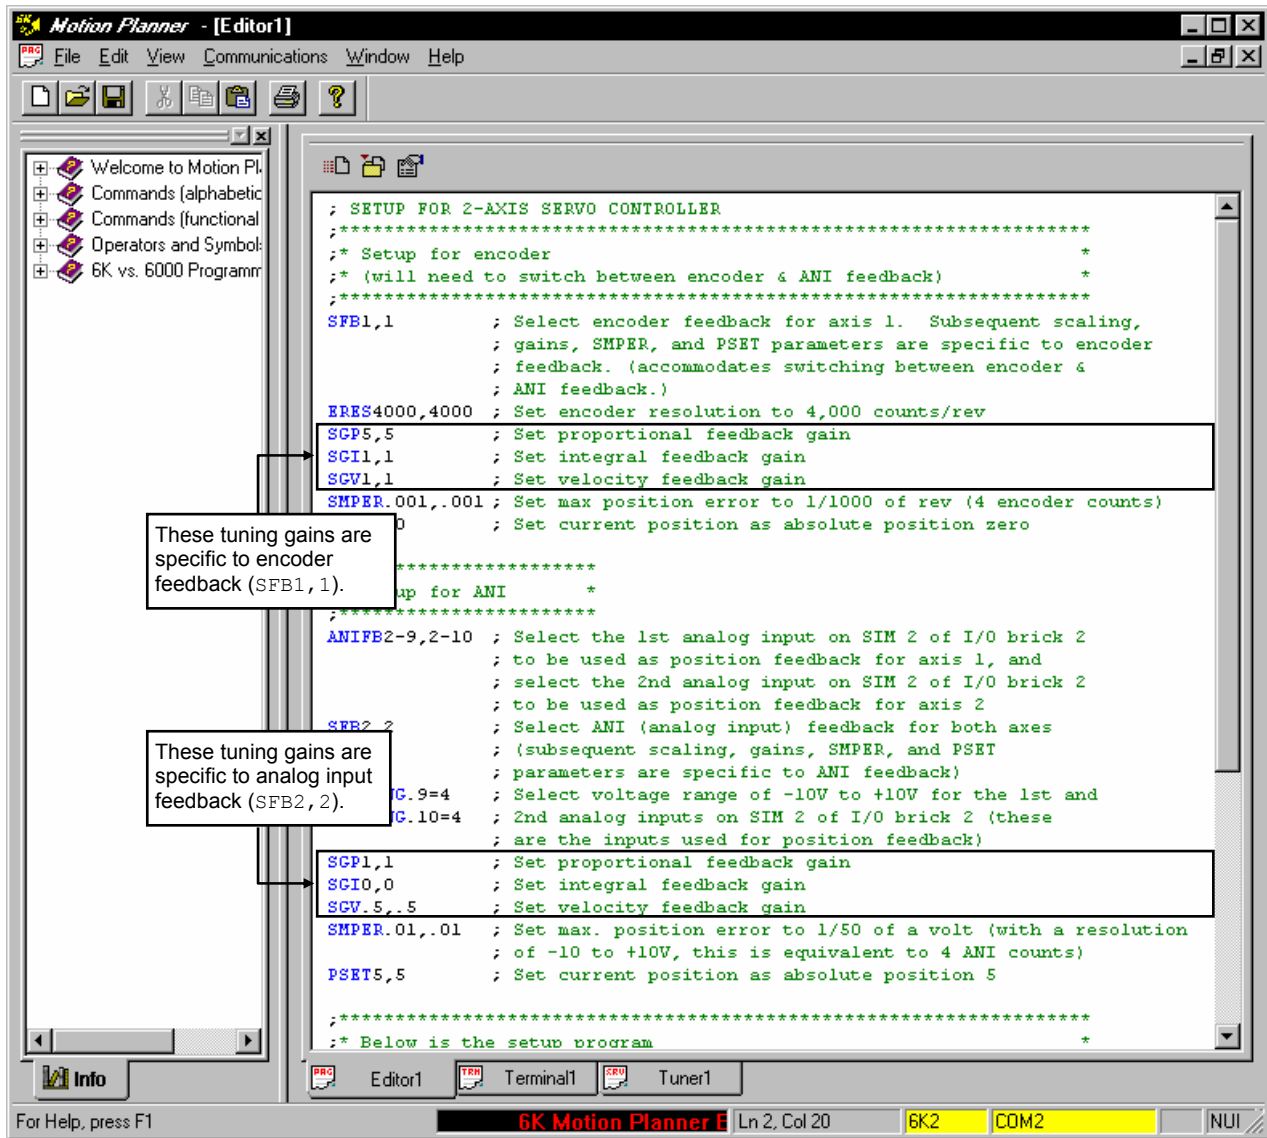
Motion Planner - [Editor1]

File Edit View Communications Window Help

Welcome to Motion Pl
Commands (alphabetic
Commands (functional
Operators and Symbol
6K vs. 6000 Programm

; SETUP FOR 2-AXIS SERVO CONTROLLER
;*****************************************************************
;* Setup for encoder *
;* (will need to switch between encoder & ANI feedback) *
;*****************************************************************
SFB1,1 ; Select encoder feedback for axis 1. Subsequent scaling,
; gains, SMPER, and PSET parameters are specific to encoder
; feedback. (accommodates switching between encoder &
; ANI feedback.)
ERES4000,4000 ; Set encoder resolution to 4,000 counts/rev
SGP5,5 ; Set proportional feedback gain
SGI1,1 ; Set integral feedback gain
SGV1,1 ; Set velocity feedback gain
SMPER.001,.001 ; Set max position error to 1/1000 of rev (4 encoder counts)
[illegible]0 ; Set current position as absolute position zero

These tuning gains are specific to encoder feedback (SFB1,1).

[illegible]*****************
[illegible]up for ANI *
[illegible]*****************
ANIFB2-9,2-10 ; Select the 1st analog input on SIM 2 of I/O brick 2
; to be used as position feedback for axis 1, and
; select the 2nd analog input on SIM 2 of I/O brick 2
; to be used as position feedback for axis 2
SFB2,2 ; Select ANI (analog input) feedback for both axes
; (subsequent scaling, gains, SMPER, and PSET
; parameters are specific to ANI feedback)
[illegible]G.9=4 ; Select voltage range of -10V to +10V for the 1st and
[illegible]G.10=4 ; 2nd analog inputs on SIM 2 of I/O brick 2 (these
; are the inputs used for position feedback)
SGP1,1 ; Set proportional feedback gain
SGI0,0 ; Set integral feedback gain
SGV.5,.5 ; Set velocity feedback gain
SMPER.01,.01 ; Set max. position error to 1/50 of a volt (with a resolution
; of -10 to +10V, this is equivalent to 4 ANI counts)
PSET5,5 ; Set current position as absolute position 5

These tuning gains are specific to analog input feedback (SFB2,2).

;*****************************************************************
;* Below is the setup program *

Info
Editor1 Terminal1 Tuner1

For Help, press F1 | 6K Motion Planner E | Ln 2, Col 20 | 6K2 | COM2 | NUI